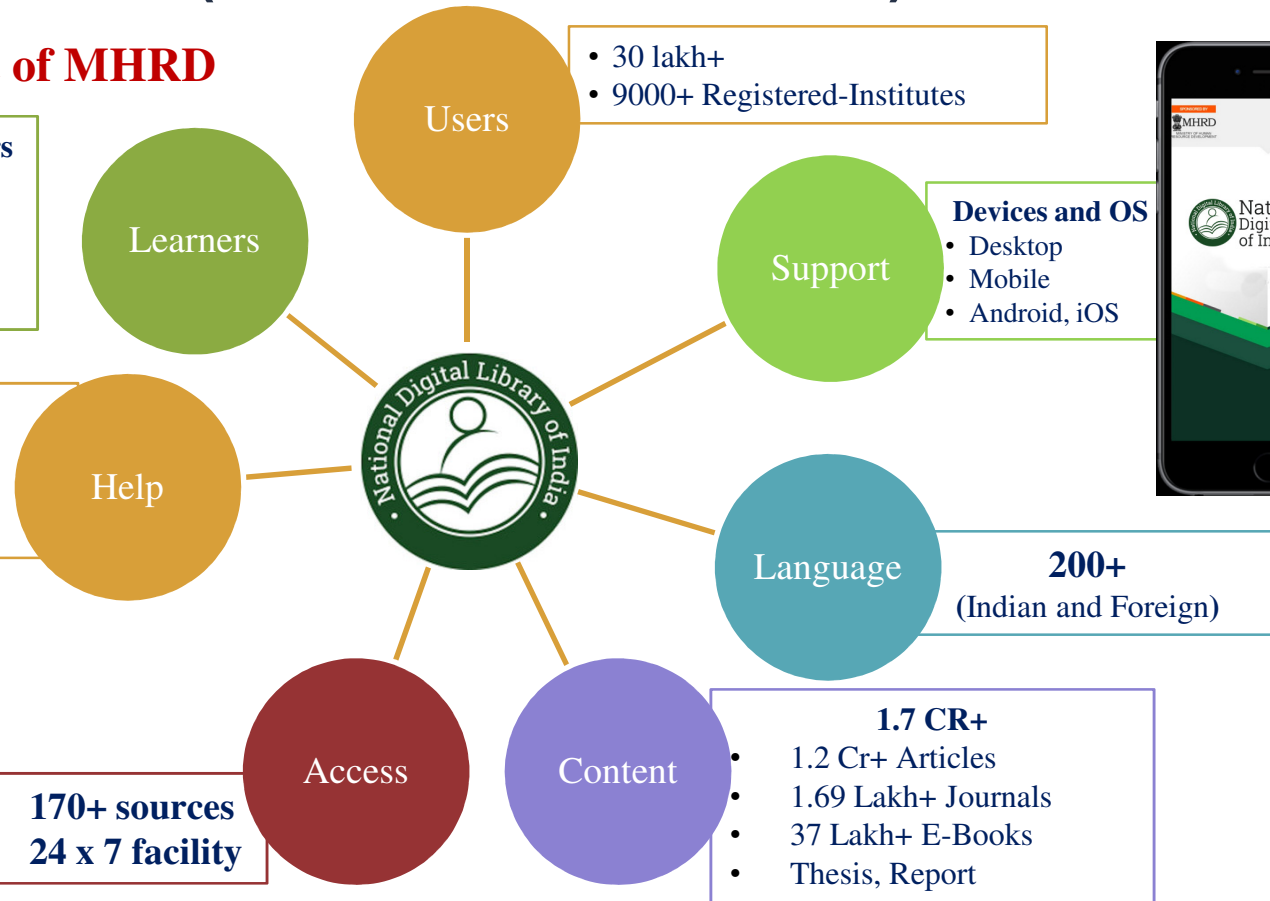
of MHRD

s

Users

• 30 lakh+
• 9000+ Registered-Institutes

Learners

Support

Devices and OS
• Desktop
• Mobile
• Android, iOS

SPONSORED BY
MHRD
MINISTRY OF HUMAN RESOURCE DEVELOPMENT

Nat
Digi
of In

National Digital Library of India

Help

Language

200+
(Indian and Foreign)

Access

170+ sources
24 x 7 facility

Content

1.7 CR+
• 1.2 Cr+ Articles
• 1.69 Lakh+ Journals
• 37 Lakh+ E-Books
• Thesis, Report